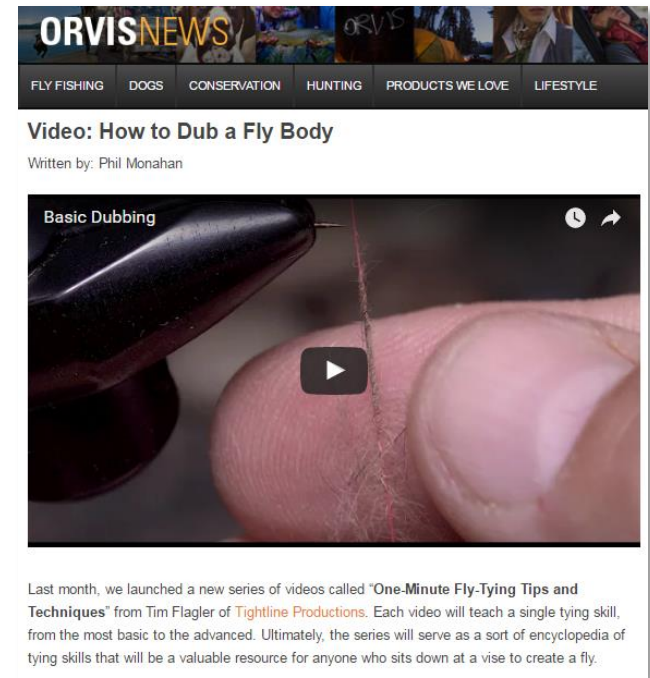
ORVISNEWS

ORVIS

FLY FISHING DOGS CONSERVATION HUNTING PRODUCTS WE LOVE LIFESTYLE

Video: How to Dub a Fly Body

Written by: Phil Monahan

Basic Dubbing

Last month, we launched a new series of videos called "One-Minute Fly-Tying Tips and Techniques" from Tim Flagler of Tightline Productions. Each video will teach a single tying skill, from the most basic to the advanced. Ultimately, the series will serve as a sort of encyclopedia of tying skills that will be a valuable resource for anyone who sits down at a vise to create a fly.